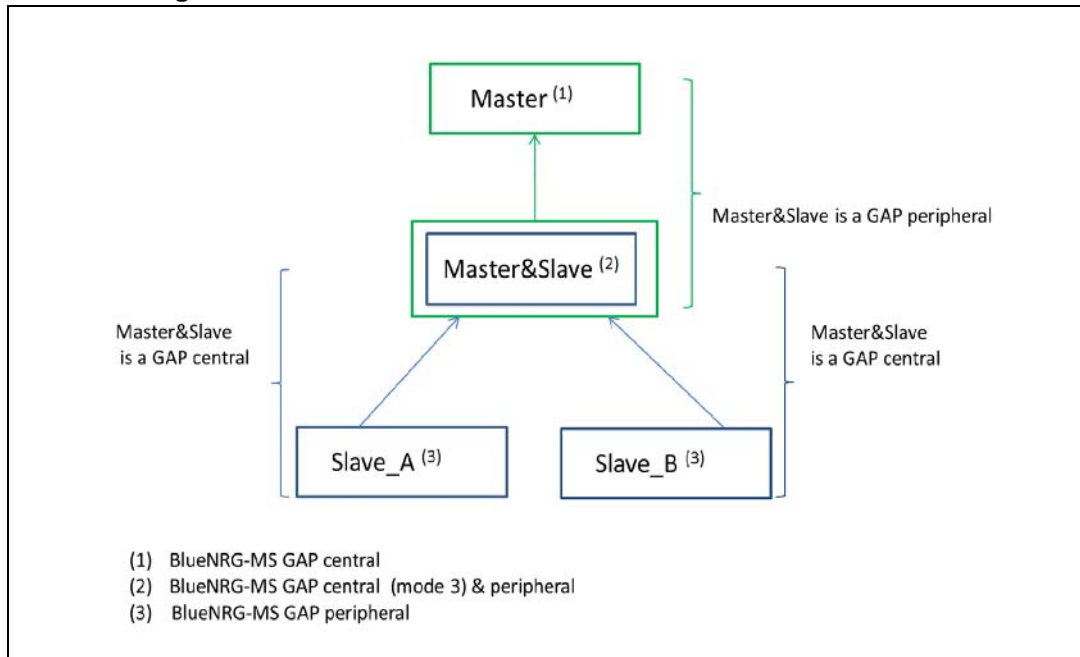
Master $^{(1)}$

Master&Slave is a GAP peripheral

Master&Slave $^{(2)}$

Master&Slave is a GAP central

Master&Slave is a GAP central

Slave_A $^{(3)}$

Slave_B $^{(3)}$

(1) BlueNRG-MS GAP central
(2) BlueNRG-MS GAP central (mode 3) & peripheral
(3) BlueNRG-MS GAP peripheral